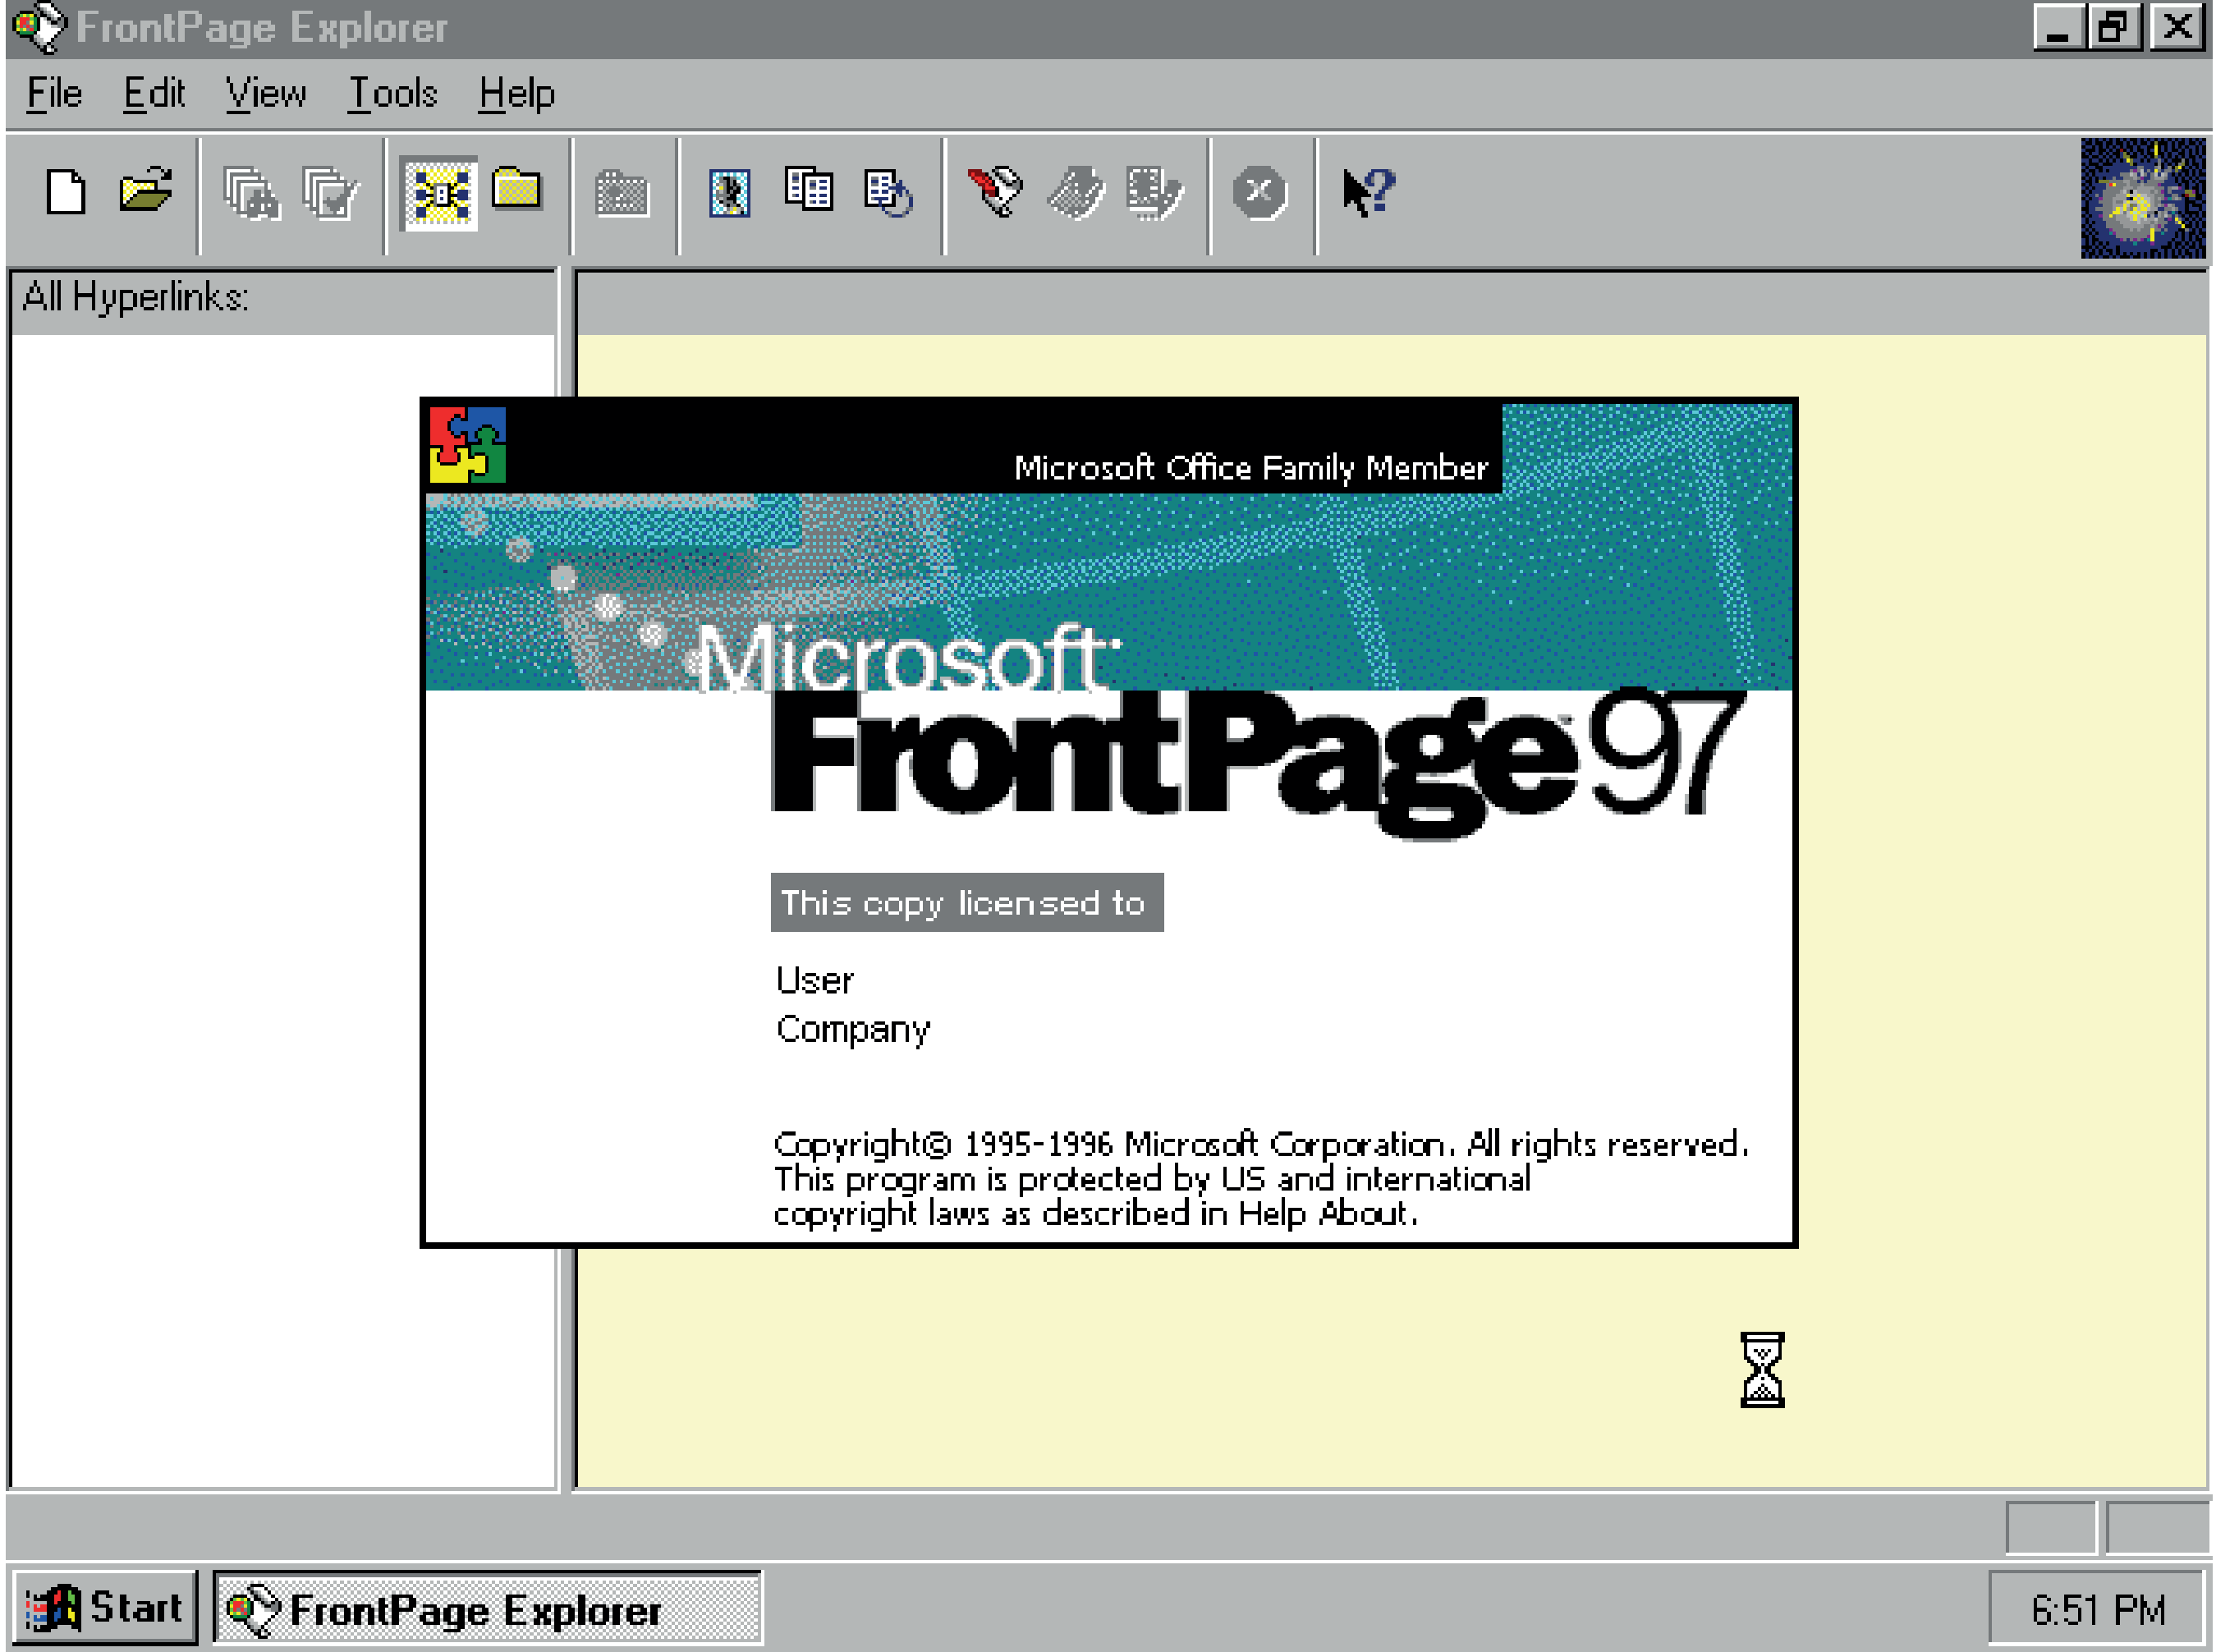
FrontPage Explorer

File Edit View Tools Help

All Hyperlinks:

Microsoft Office Family Member

Microsoft
FrontPage 97

This copy licensed to

User
Company

Copyright© 1995-1996 Microsoft Corporation. All rights reserved. This program is protected by US and international copyright laws as described in Help About.

Start FrontPage Explorer 6:51 PM